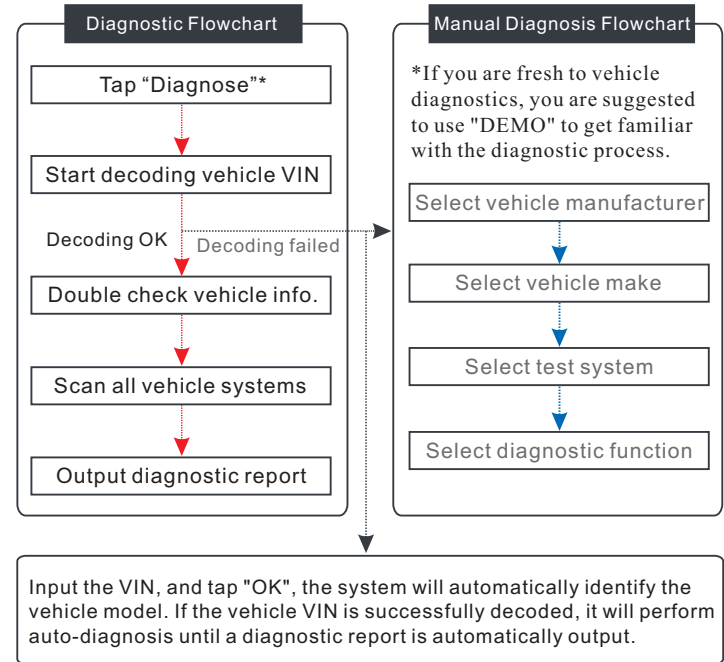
Diagnostic Flowchart

Tap “Diagnose”*

Start decoding vehicle VIN

Decoding OK

Decoding failed

Double check vehicle info.

Scan all vehicle systems

Output diagnostic report

Manual Diagnosis Flowchart

*If you are fresh to vehicle diagnostics, you are suggested to use "DEMO" to get familiar with the diagnostic process.

Select vehicle manufacturer

Select vehicle make

Select test system

Select diagnostic function

Input the VIN, and tap "OK", the system will automatically identify the vehicle model. If the vehicle VIN is successfully decoded, it will perform auto-diagnosis until a diagnostic report is automatically output.